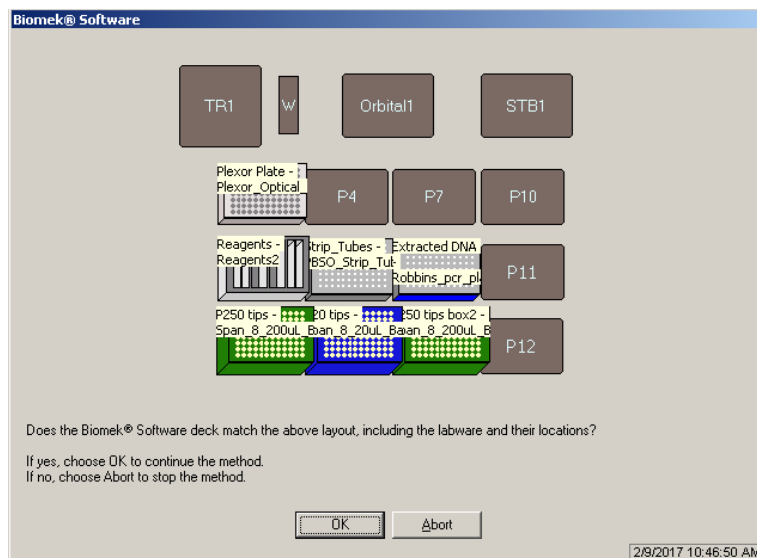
Biomek® Software

TR1
W
Orbital1
STB1

Plexor Plate - Plexor_Optical_
P4
P7
P10

Reagents - Reagents2
Strip_Tubes - BSO_Strip_Tub
Extracted DNA Robbins_pcr_pl
P11

P250 tips - Span_8_200uL_B
20 tips - Span_8_200uL_Ba
250 tips box2 - Span_8_200uL_B
P12

Does the Biomek® Software deck match the above layout, including the labware and their locations?

If yes, choose OK to continue the method.
If no, choose Abort to stop the method.

OK
Abort

2/9/2017 10:46:50 AM